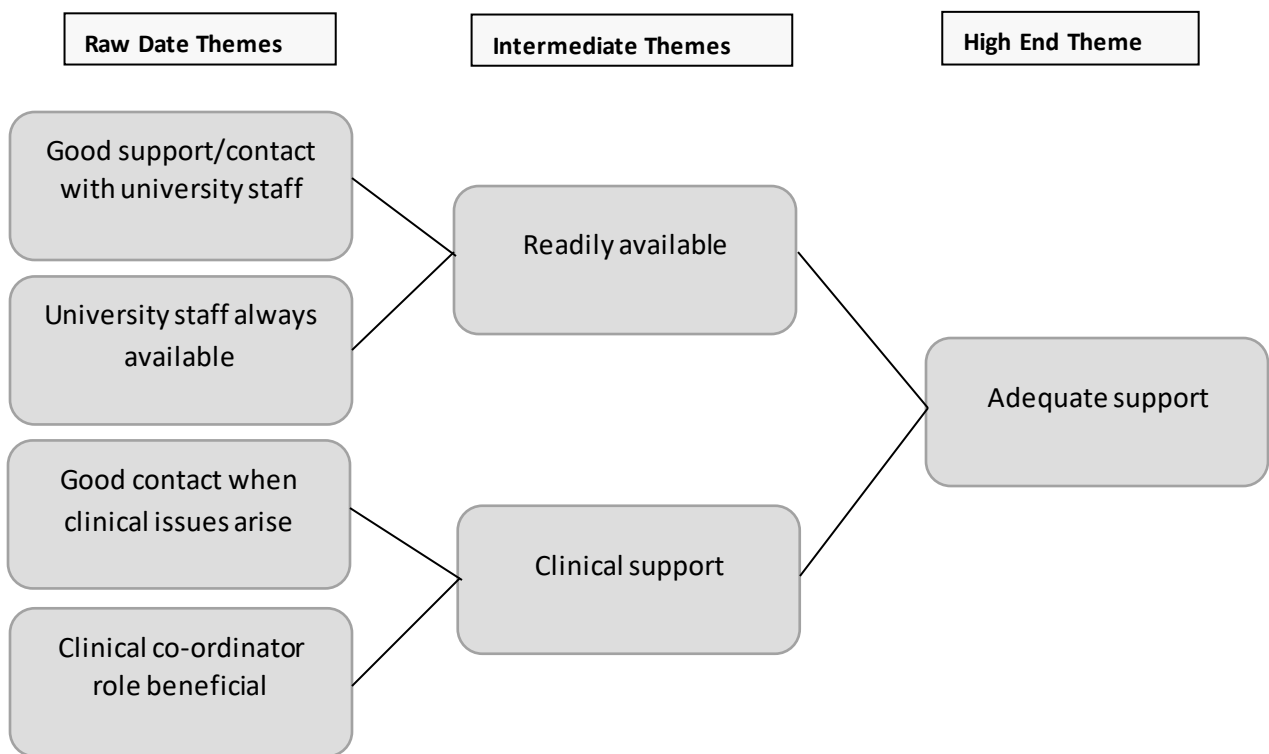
Raw Date Themes

Intermediate Themes

High End Theme

Good support/contact with university staff

University staff always available

Good contact when clinical issues arise

Clinical co-ordinator role beneficial

Readily available

Clinical support

Adequate support